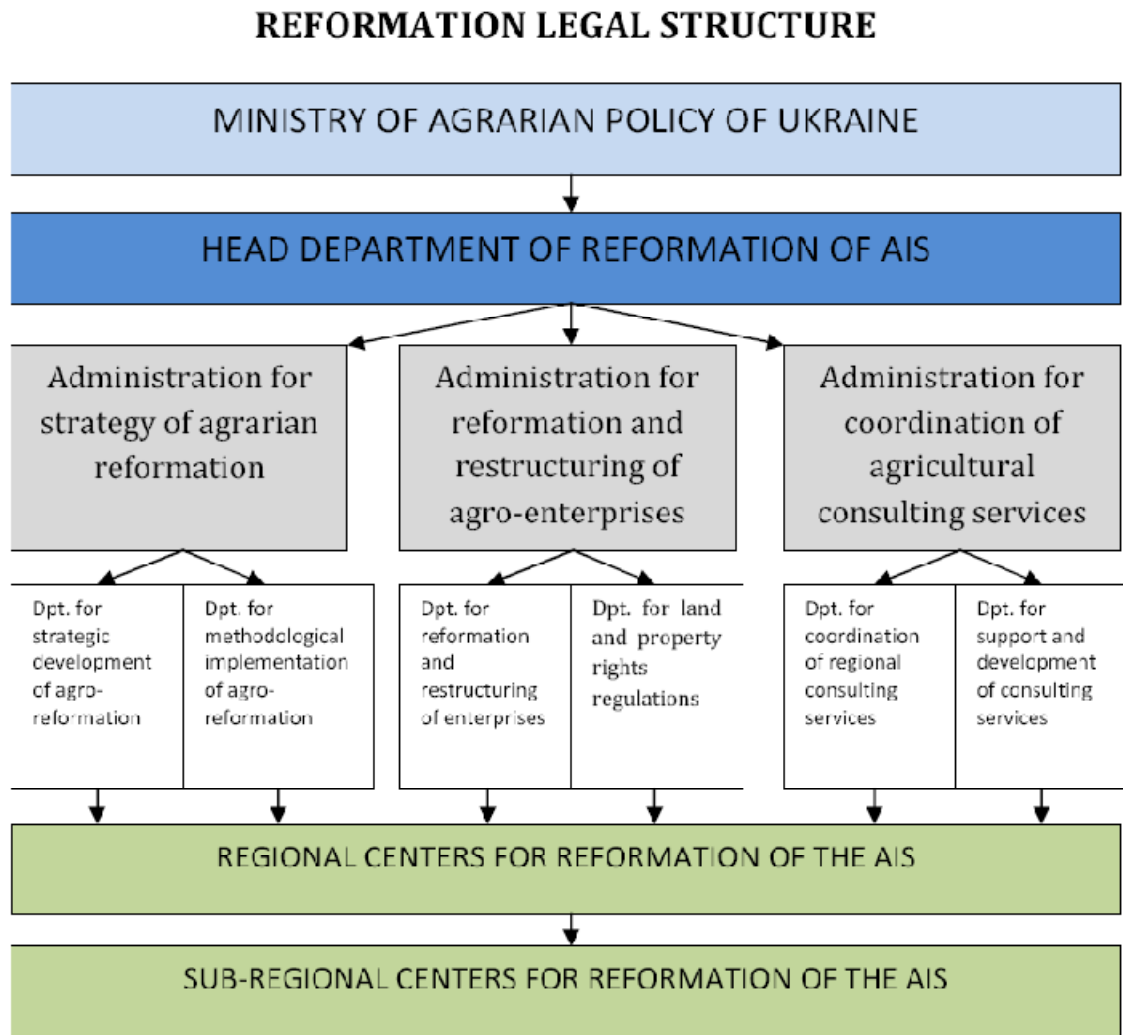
REFORMATION LEGAL STRUCTURE

MINISTRY OF AGRARIAN POLICY OF UKRAINE

HEAD DEPARTMENT OF REFORMATION OF AIS

Administration for strategy of agrarian reformation

Administration for reformation and restructuring of agro-enterprises

Administration for coordination of agricultural consulting services

Dpt. for strategic development of agro-reformation

Dpt. for methodological implementation of agro-reformation

Dpt. for reformation and restructuring of enterprises

Dpt. for land and property rights regulations

Dpt. for coordination of regional consulting services

Dpt. for support and development of consulting services

REGIONAL CENTERS FOR REFORMATION OF THE AIS

SUB-REGIONAL CENTERS FOR REFORMATION OF THE AIS